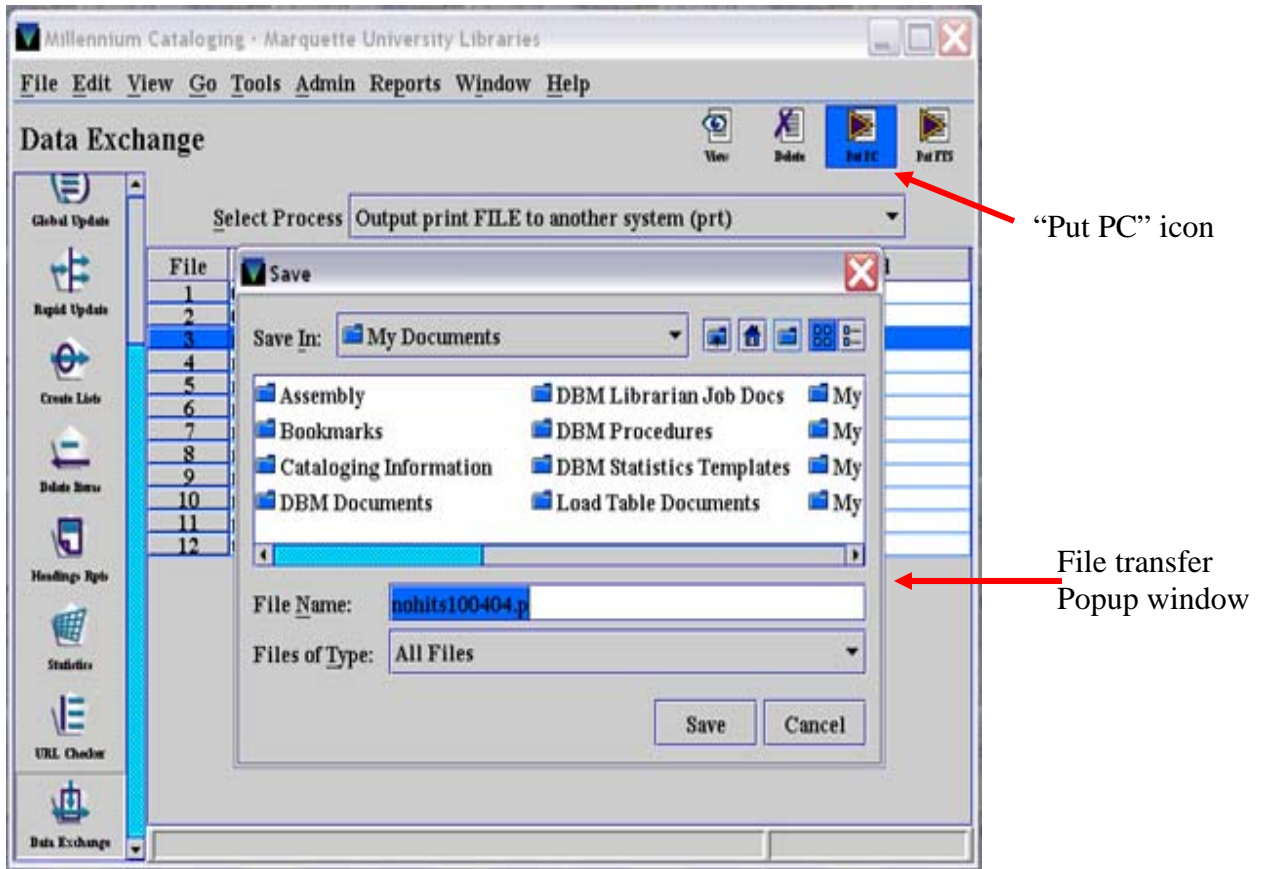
Millennium Cataloging - Marquette University Libraries

File Edit View Go Tools Admin Reports Window Help

Data Exchange

View Delete Put PC Put FTS

Global Update

Rapid Update

Create Lists

Delete Items

Headings Rpts

Statistics

URL Checker

Data Exchange

Select Process Output print FILE to another system (prt)

File
1
2
3
4
5
6
7
8
9
10
11
12

Save

Save In: My Documents

Assembly
Bookmarks
Cataloging Information
DBM Documents
DBM Librarian Job Docs
DBM Procedures
DBM Statistics Templates
Load Table Documents
My
My
My
My

File Name: nohits100404.p

Files of Type: All Files

Save Cancel

"Put PC" icon

File transfer Popup window